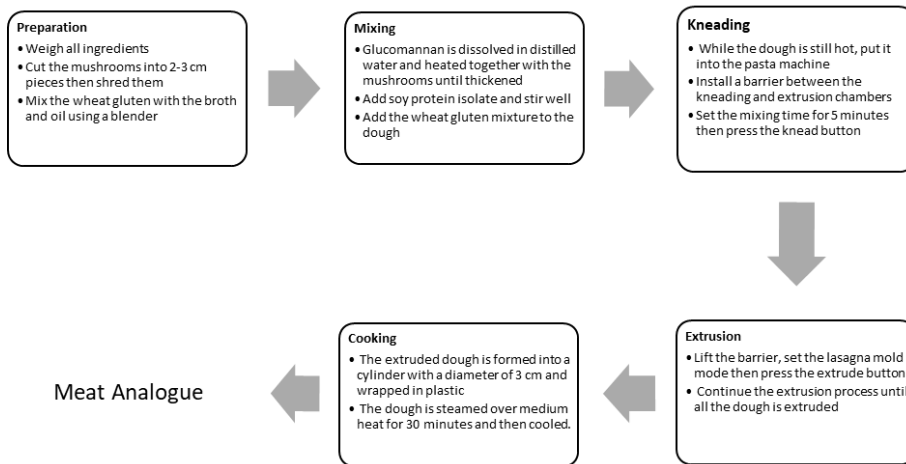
Preparation
• Weigh all ingredients
• Cut the mushrooms into 2-3 cm pieces then shred them
• Mix the wheat gluten with the broth and oil using a blender

Mixing
• Glucomannan is dissolved in distilled water and heated together with the mushrooms until thickened
• Add soy protein isolate and stir well
• Add the wheat gluten mixture to the dough

Kneading
• While the dough is still hot, put it into the pasta machine
• Install a barrier between the kneading and extrusion chambers
• Set the mixing time for 5 minutes then press the knead button

Extrusion
• Lift the barrier, set the lasagna mold mode then press the extrude button
• Continue the extrusion process until all the dough is extruded

Cooking
• The extruded dough is formed into a cylinder with a diameter of 3 cm and wrapped in plastic
• The dough is steamed over medium heat for 30 minutes and then cooled.

Meat Analogue